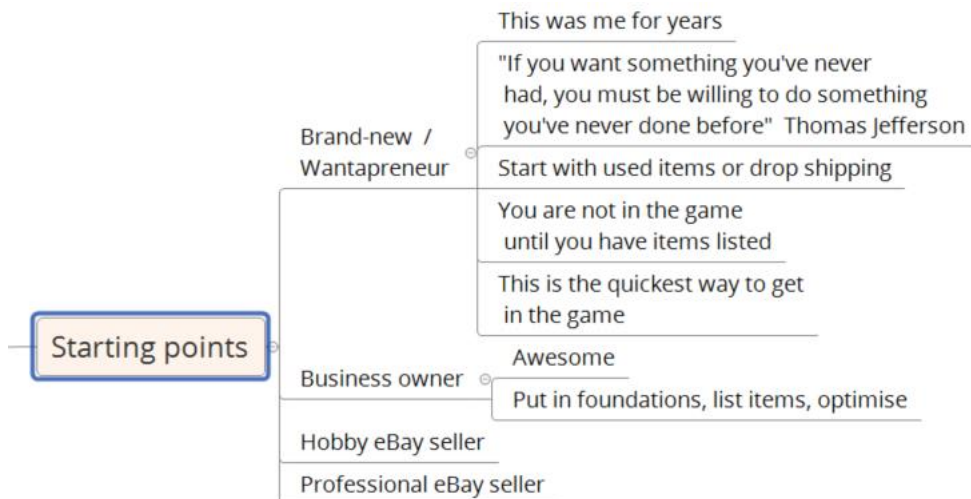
Starting points

Brand-new / Wantapreneur

This was me for years

"If you want something you've never had, you must be willing to do something you've never done before" Thomas Jefferson

Start with used items or drop shipping

You are not in the game until you have items listed

This is the quickest way to get in the game

Business owner

Awesome

Put in foundations, list items, optimise

Hobby eBay seller

Professional eBay seller